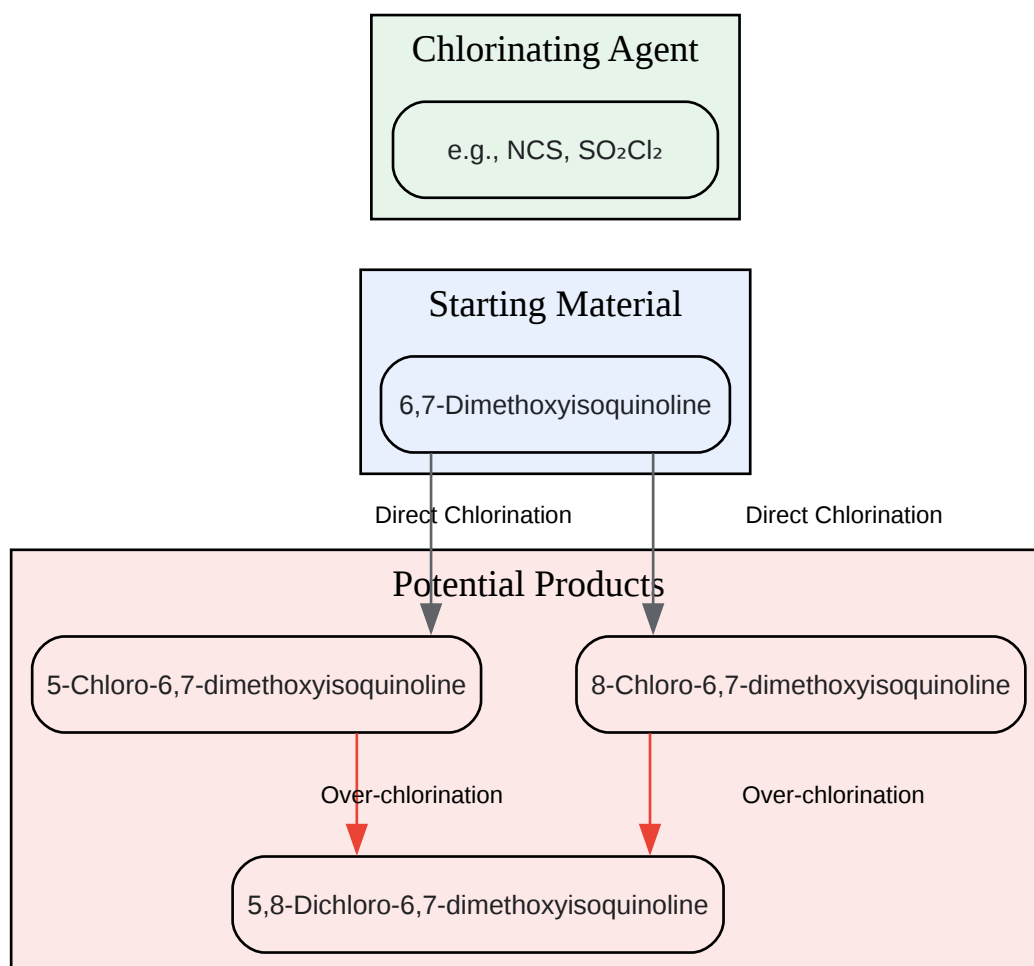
Chlorinating Agent

e.g., NCS, $SO_2Cl_2$

Starting Material

6,7-Dimethoxyisoquinoline

Direct Chlorination

Direct Chlorination

Potential Products

5-Chloro-6,7-dimethoxyisoquinoline

8-Chloro-6,7-dimethoxyisoquinoline

Over-chlorination

Over-chlorination

5,8-Dichloro-6,7-dimethoxyisoquinoline